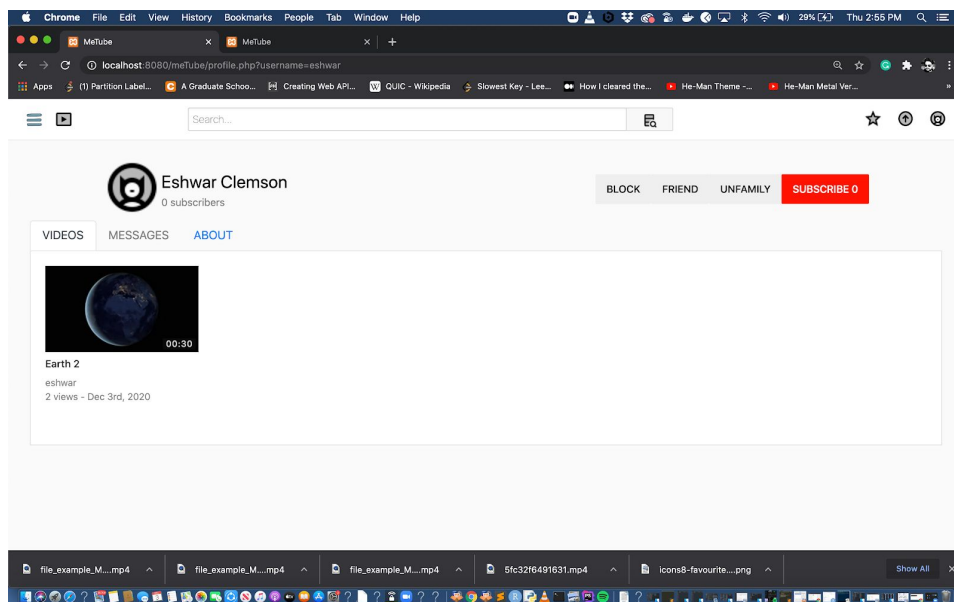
Chrome File Edit View History Bookmarks People Tab Window Help

29% Thu 2:55 PM

MeTube

MeTube

localhost:8080/meTube/profile.php?username=eshwar

Apps (1) Partition Label... A Graduate Schoo... Creating Web API... QUIC - Wikipedia Slowest Key - Lee... How I cleared the... He-Man Theme -... He-Man Metal Ver...

Search...

Eshwar Clemson
0 subscribers

BLOCK FRIEND UNFAMILY SUBSCRIBE 0

VIDEOS MESSAGES ABOUT

00:30

Earth 2
eshwar
2 views - Dec 3rd, 2020

file_example_M....mp4 file_example_M....mp4 file_example_M....mp4 5fc32f6491631.mp4 icons8-favourite....png Show All